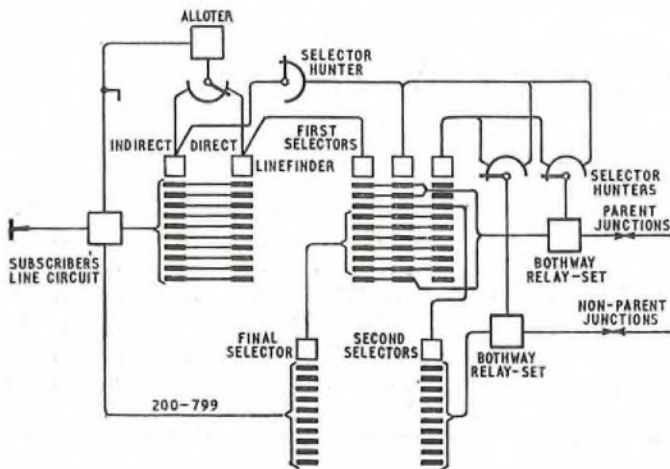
ALLOTER

SELECTOR HUNTER

INDIRECT

DIRECT

FIRST SELECTORS

LINEFINDER

SELECTOR HUNTERS

PARENT JUNCTIONS

SUBSCRIBER'S LINE CIRCUIT

BOTHWAY RELAY-SET

NON-PARENT JUNCTIONS

FINAL SELECTOR

SECOND SELECTORS

BOTHWAY RELAY-SET

200-799